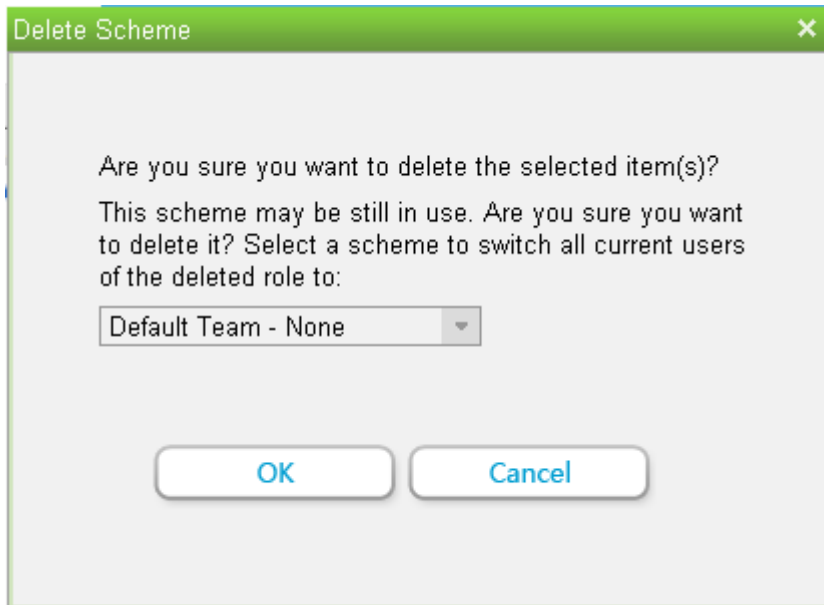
Delete Scheme

×

Are you sure you want to delete the selected item(s)?

This scheme may be still in use. Are you sure you want to delete it? Select a scheme to switch all current users of the deleted role to:

Default Team - None

OK

Cancel